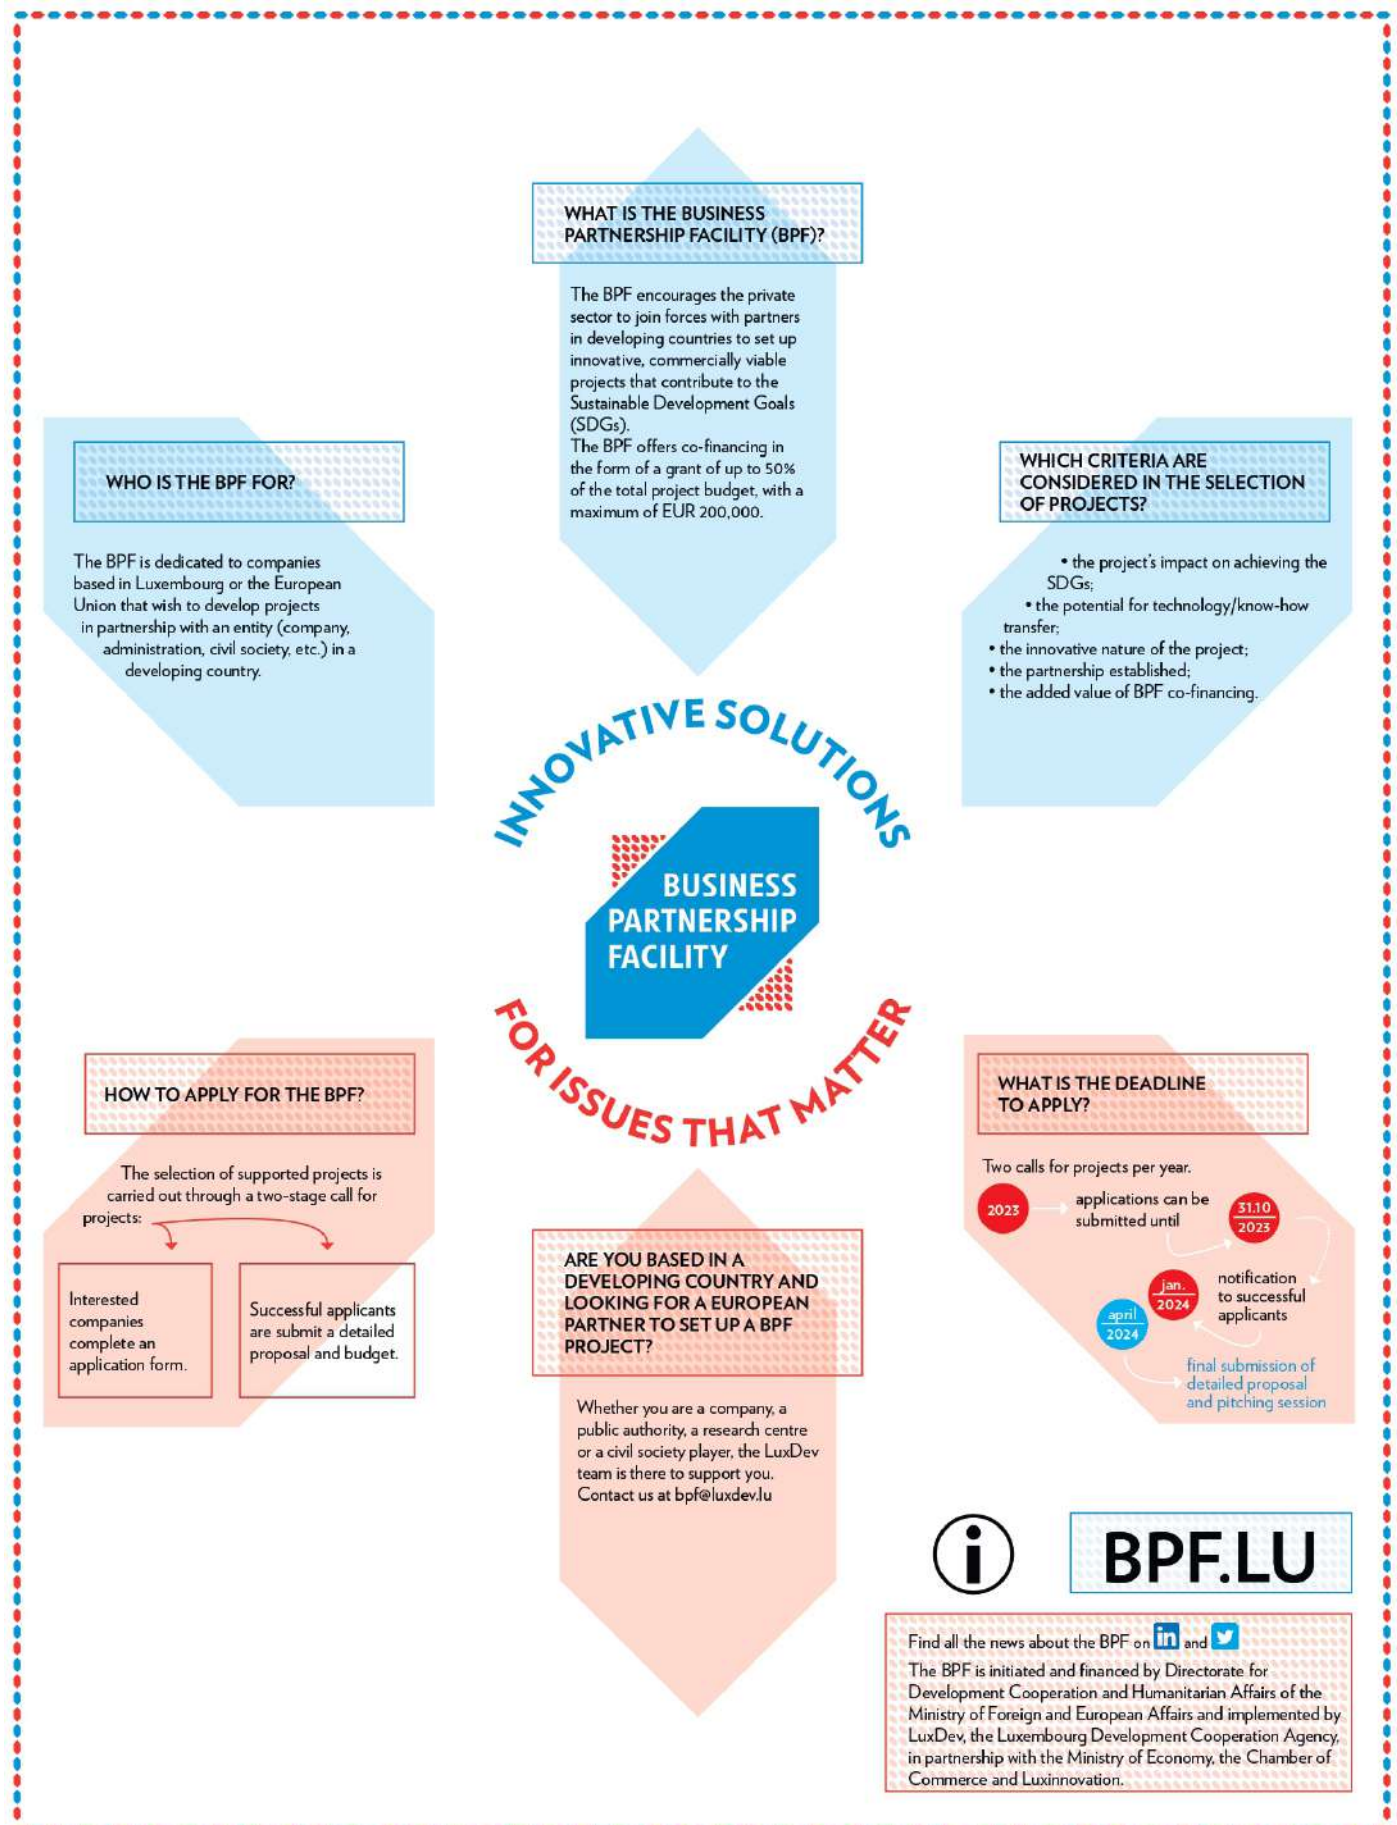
WHAT IS THE BUSINESS PARTNERSHIP FACILITY (BPF)?

The BPF encourages the private sector to join forces with partners in developing countries to set up innovative, commercially viable projects that contribute to the Sustainable Development Goals (SDGs).
The BPF offers co-financing in the form of a grant of up to 50% of the total project budget, with a maximum of EUR 200,000.

WHO IS THE BPF FOR?

The BPF is dedicated to companies based in Luxembourg or the European Union that wish to develop projects in partnership with an entity (company, administration, civil society, etc.) in a developing country.

WHICH CRITERIA ARE CONSIDERED IN THE SELECTION OF PROJECTS?

• the project's impact on achieving the SDGs;
• the potential for technology/know-how transfer;
• the innovative nature of the project;
• the partnership established;
• the added value of BPF co-financing.

INNOVATIVE SOLUTIONS

BUSINESS PARTNERSHIP FACILITY

FOR ISSUES THAT MATTER

HOW TO APPLY FOR THE BPF?

The selection of supported projects is carried out through a two-stage call for projects:

Interested companies complete an application form.

Successful applicants are submit a detailed proposal and budget.

ARE YOU BASED IN A DEVELOPING COUNTRY AND LOOKING FOR A EUROPEAN PARTNER TO SET UP A BPF PROJECT?

Whether you are a company, a public authority, a research centre or a civil society player, the LuxDev team is there to support you. Contact us at bpf@luxdev.lu

WHAT IS THE DEADLINE TO APPLY?

Two calls for projects per year.

2023 applications can be submitted until 31.10 2023

notification to successful applicants jan. 2024

april 2024 final submission of detailed proposal and pitching session

BPF.LU

Find all the news about the BPF on in and

The BPF is initiated and financed by Directorate for Development Cooperation and Humanitarian Affairs of the Ministry of Foreign and European Affairs and implemented by LuxDev, the Luxembourg Development Cooperation Agency, in partnership with the Ministry of Economy, the Chamber of Commerce and Luxinnovation.